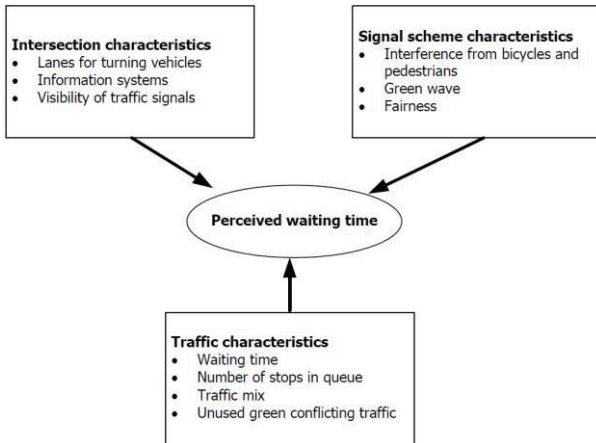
**Intersection characteristics**
- Lanes for turning vehicles
- Information systems
- Visibility of traffic signals

**Signal scheme characteristics**
- Interference from bicycles and pedestrians
- Green wave
- Fairness

**Perceived waiting time**

**Traffic characteristics**
- Waiting time
- Number of stops in queue
- Traffic mix
- Unused green conflicting traffic